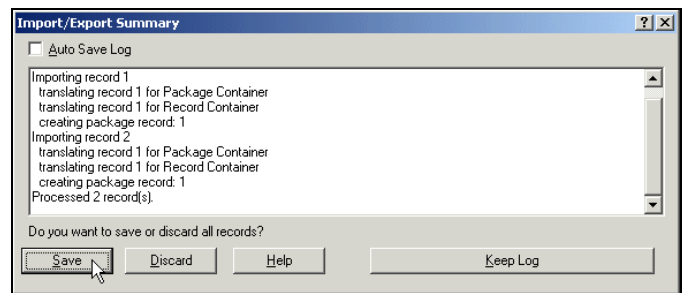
Import/Export Summary

?

Auto Save Log

Importing record 1
translating record 1 for Package Container
translating record 1 for Record Container
creating package record: 1
Importing record 2
translating record 1 for Package Container
translating record 1 for Record Container
creating package record: 1
Processed 2 record(s).

Do you want to save or discard all records?

Save

Discard

Help

Keep Log